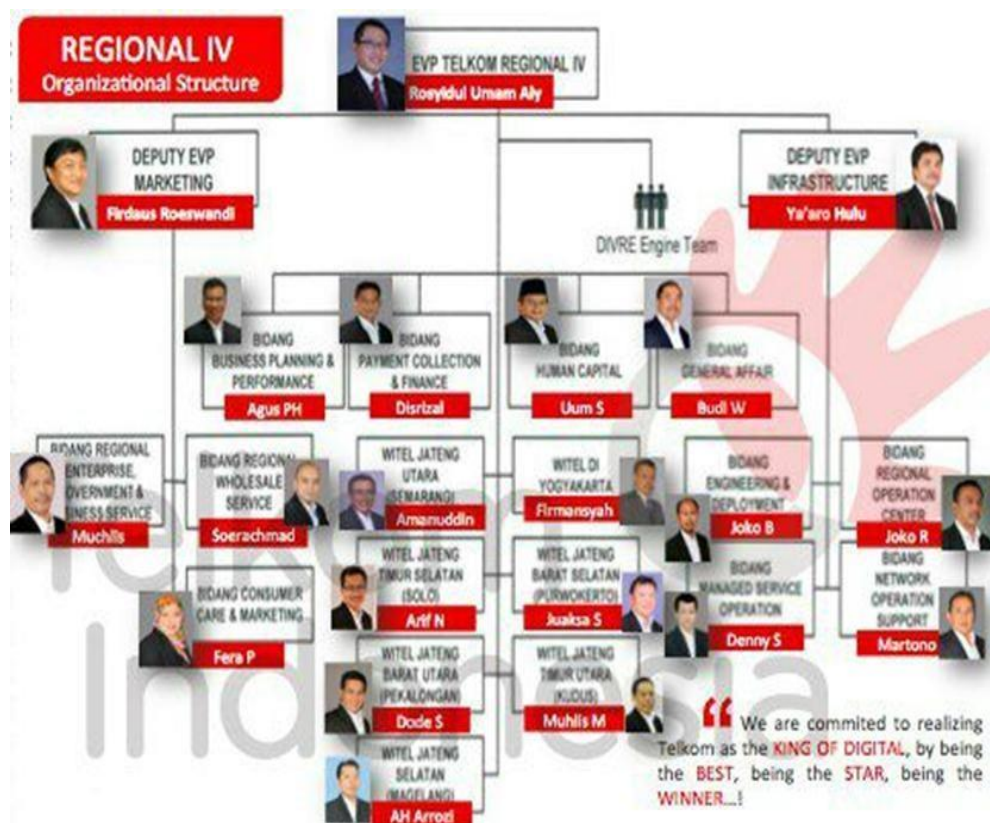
REGIONAL IV
Organizational Structure

EVP TELKOM REGIONAL IV
Rosyidul Umam Aly

DEPUTY EVP MARKETING
Firdaus Roeswandi

DEPUTY EVP INFRASTRUCTURE
Ya'aro Hulu

DIVRE Engine Team

BIDANG BUSINESS PLANNING & PERFORMANCE
Agus PH

BIDANG PAYMENT COLLECTION & FINANCE
Disrizal

BIDANG HUMAN CAPITAL
Uum S

BIDANG GENERAL AFFAIR
Budi W

BIDANG REGIONAL ENTERPRISE, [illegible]OVERNMENT & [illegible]INESS SERVICE
Muchlis

BIDANG REGIONAL WHOLESALE SERVICE
Soerachmad

WITEL JATENG UTARA (SEMARANG)
Amanuddin

WITEL DI YOGYAKARTA
Firmansyah

BIDANG ENGINEERING & DEPLOYMENT
Joko B

BIDANG REGIONAL OPERATION CENTER
Joko R

WITEL JATENG TIMUR SELATAN (SOLO)
Arif N

WITEL JATENG BARAT SELATAN (PURWOKERTO)
Juaksa S

BIDANG MANAGED SERVICE OPERATION
Denny S

BIDANG NETWORK OPERATION SUPPORT
Martono

BIDANG CONSUMER CARE & MARKETING
Fera P

WITEL JATENG BARAT UTARA (PEKALONGAN)
Dode S

WITEL JATENG TIMUR UTARA (KUDUS)
Muhlis M

WITEL JATENG SELATAN (MAGELANG)
AH Arrozi

Telkom Indonesia

We are commited to realizing Telkom as the KING OF DIGITAL, by being the BEST, being the STAR, being the WINNER...!